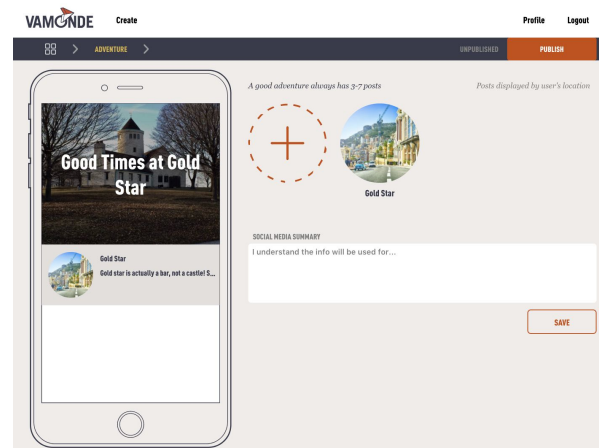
VAMONDE Create

Profile Logout

ADVENTURE

UNPUBLISHED

PUBLISH

Good Times at Gold Star

Gold Star

Gold star is actually a bar, not a castle! S...

A good adventure always has 3-7 posts

Posts displayed by user's location

Gold Star

SOCIAL MEDIA SUMMARY

I understand the info will be used for...

SAVE